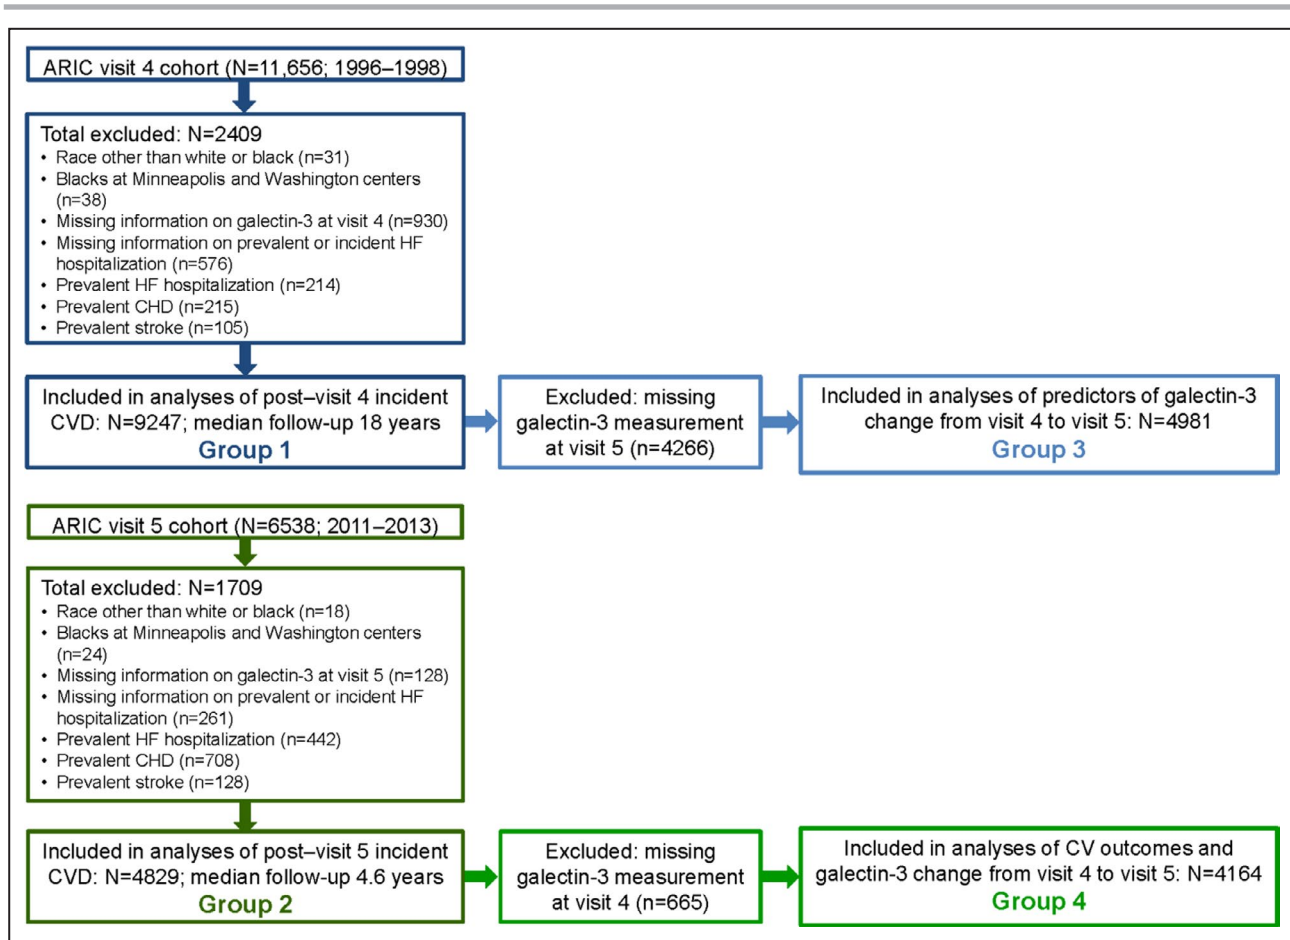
ARIC visit 4 cohort (N=11,656; 1996–1998)

Total excluded: N=2409
• Race other than white or black (n=31)
• Blacks at Minneapolis and Washington centers (n=38)
• Missing information on galectin-3 at visit 4 (n=930)
• Missing information on prevalent or incident HF hospitalization (n=576)
• Prevalent HF hospitalization (n=214)
• Prevalent CHD (n=215)
• Prevalent stroke (n=105)

Included in analyses of post–visit 4 incident CVD: N=9247; median follow-up 18 years
Group 1

Excluded: missing galectin-3 measurement at visit 5 (n=4266)

Included in analyses of predictors of galectin-3 change from visit 4 to visit 5: N=4981
Group 3

ARIC visit 5 cohort (N=6538; 2011–2013)

Total excluded: N=1709
• Race other than white or black (n=18)
• Blacks at Minneapolis and Washington centers (n=24)
• Missing information on galectin-3 at visit 5 (n=128)
• Missing information on prevalent or incident HF hospitalization (n=261)
• Prevalent HF hospitalization (n=442)
• Prevalent CHD (n=708)
• Prevalent stroke (n=128)

Included in analyses of post–visit 5 incident CVD: N=4829; median follow-up 4.6 years
Group 2

Excluded: missing galectin-3 measurement at visit 4 (n=665)

Included in analyses of CV outcomes and galectin-3 change from visit 4 to visit 5: N=4164
Group 4